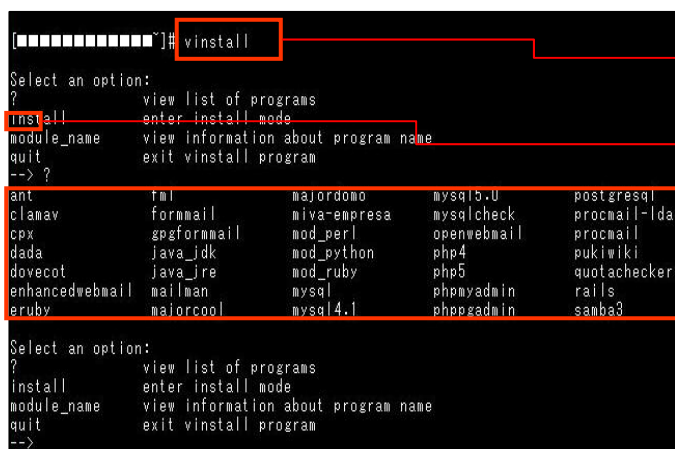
[■■■■■■■■■■■■~]# vinstall

Select an option:
? view list of programs
install enter install mode
module_name view information about program name
quit exit vinstall program
--> ?

| ant | fml | majordomo | mysql5.0 | postgresql |
|---|---|---|---|---|
| clamav | formmail | miva-empresa | mysqlcheck | procmail-lda |
| cpx | gpgformmail | mod_perl | openwebmail | procmail |
| dada | java_jdk | mod_python | php4 | pukiwiki |
| dovecot | java_jre | mod_ruby | php5 | quotachecker |
| enhancedwebmail | mailman | mysql | phpmyadmin | rails |
| eruby | majorcool | mysql4.1 | phppgadmin | samba3 |

Select an option:
? view list of programs
install enter install mode
module_name view information about program name
quit exit vinstall program
-->